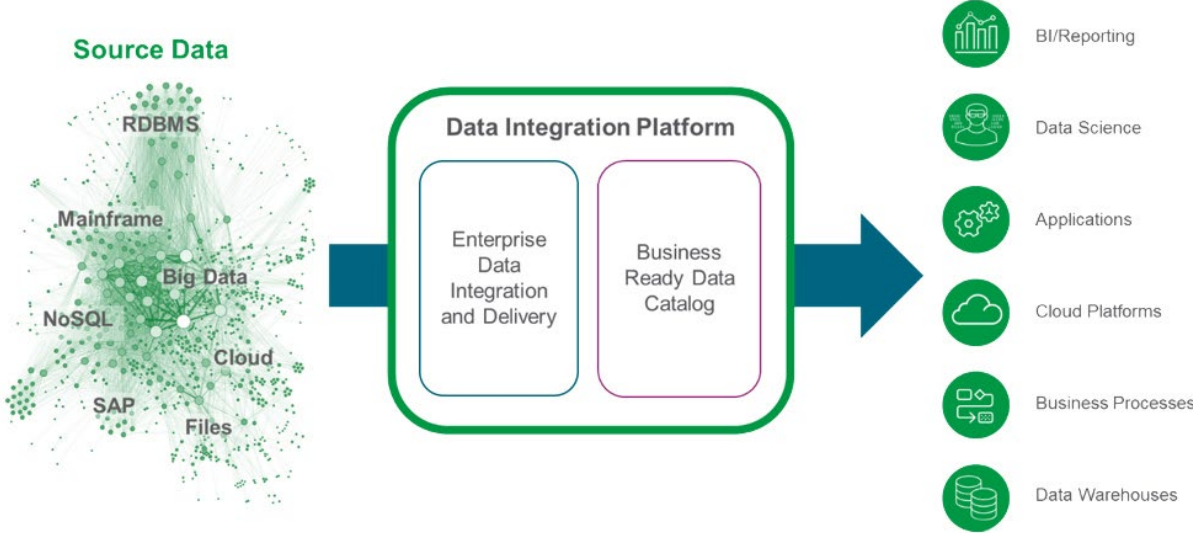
Source Data

RDBMS

Mainframe

Big Data

NoSQL

Cloud

SAP

Files

Data Integration Platform

Enterprise Data Integration and Delivery

Business Ready Data Catalog

BI/Reporting

Data Science

Applications

Cloud Platforms

Business Processes

Data Warehouses